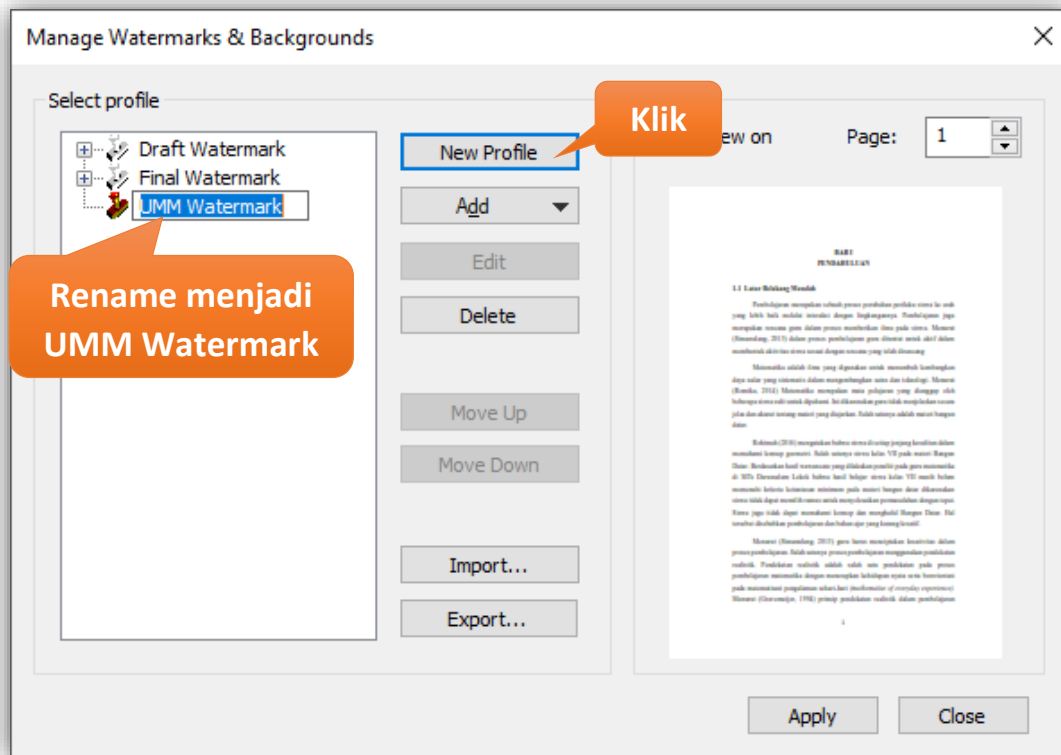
Manage Watermarks & Backgrounds

Select profile

Draft Watermark
Final Watermark
UMM Watermark

Rename menjadi UMM Watermark

New Profile

Klik

Add
Edit
Delete
Move Up
Move Down
Import...
Export...

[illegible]ew on

Page: 1

BAB I
PENDAHULUAN

1.1 Latar Belakang Masalah

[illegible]

Apply
Close